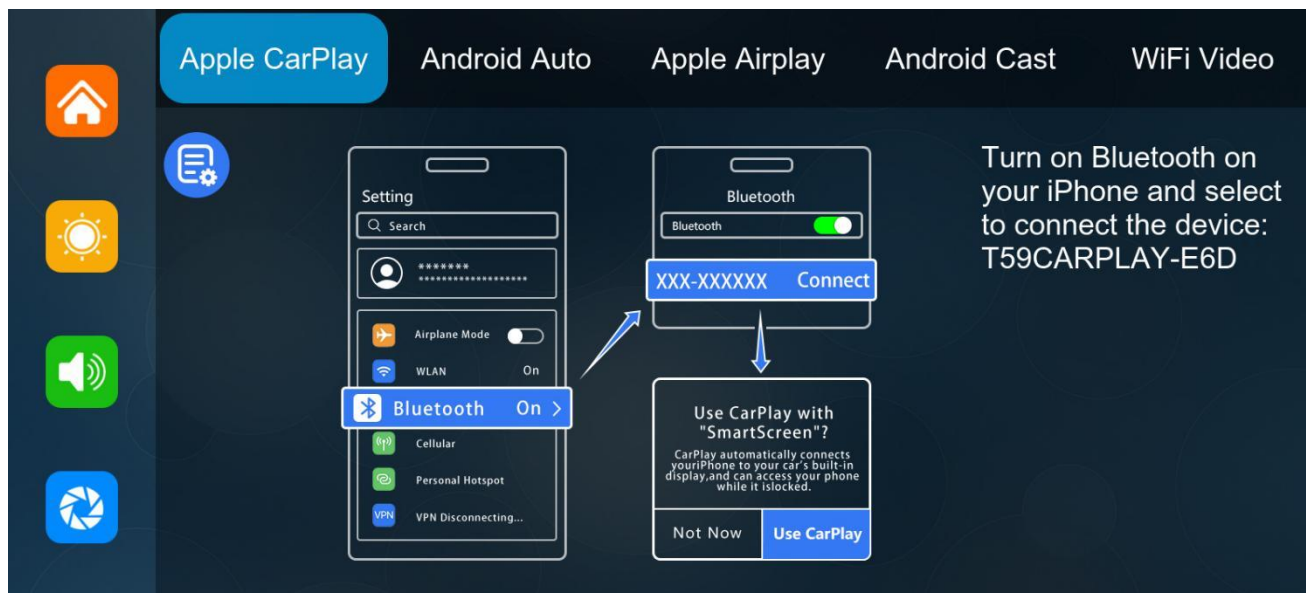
Apple CarPlay Android Auto Apple Airplay Android Cast WiFi Video

Setting

Search

*******
********************

Airplane Mode

WLAN On

Bluetooth On >

Cellular

Personal Hotspot

VPN Disconnecting...

Bluetooth

Bluetooth

XXX-XXXXXX Connect

Use CarPlay with "SmartScreen"?

CarPlay automatically connects youriPhone to your car's built-in display,and can access your phone while it islocked.

Not Now Use CarPlay

Turn on Bluetooth on your iPhone and select to connect the device: T59CARPLAY-E6D